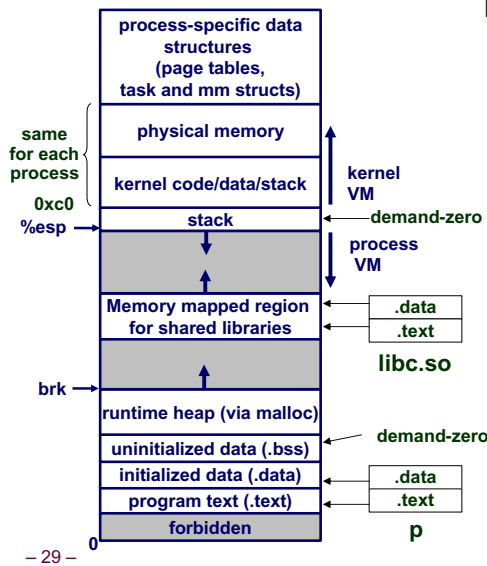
process-specific data structures (page tables, task and mm structs)

same for each process

physical memory

kernel code/data/stack

kernel VM

0xc0

%esp

stack

demand-zero

process VM

Memory mapped region for shared libraries

.data

.text

libc.so

brk

runtime heap (via malloc)

uninitialized data (.bss)

demand-zero

initialized data (.data)

.data

program text (.text)

.text

forbidden

p

0

– 29 –